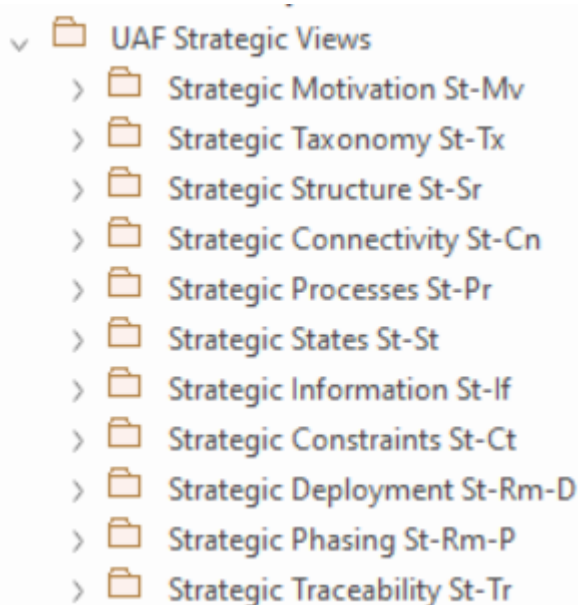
UAF Strategic Views

Strategic Motivation St-Mv

Strategic Taxonomy St-Tx

Strategic Structure St-Sr

Strategic Connectivity St-Cn

Strategic Processes St-Pr

Strategic States St-St

Strategic Information St-If

Strategic Constraints St-Ct

Strategic Deployment St-Rm-D

Strategic Phasing St-Rm-P

Strategic Traceability St-Tr